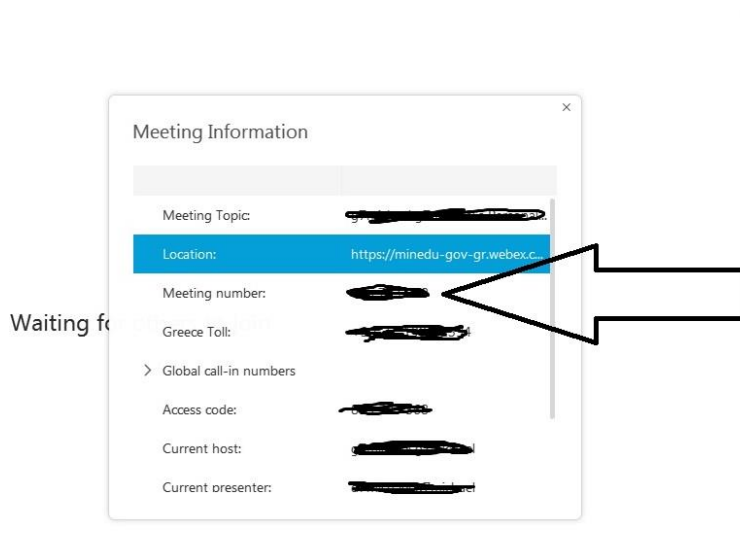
×

Meeting Information

| | |
|---|---|
| Meeting Topic: | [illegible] |
| Location: | https://minedu-gov-gr.webex.c... |
| Meeting number: | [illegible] |
| Greece Toll: | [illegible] |
| > Global call-in numbers | |
| Access code: | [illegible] |
| Current host: | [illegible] |
| Current presenter: | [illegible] |

Waiting fo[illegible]